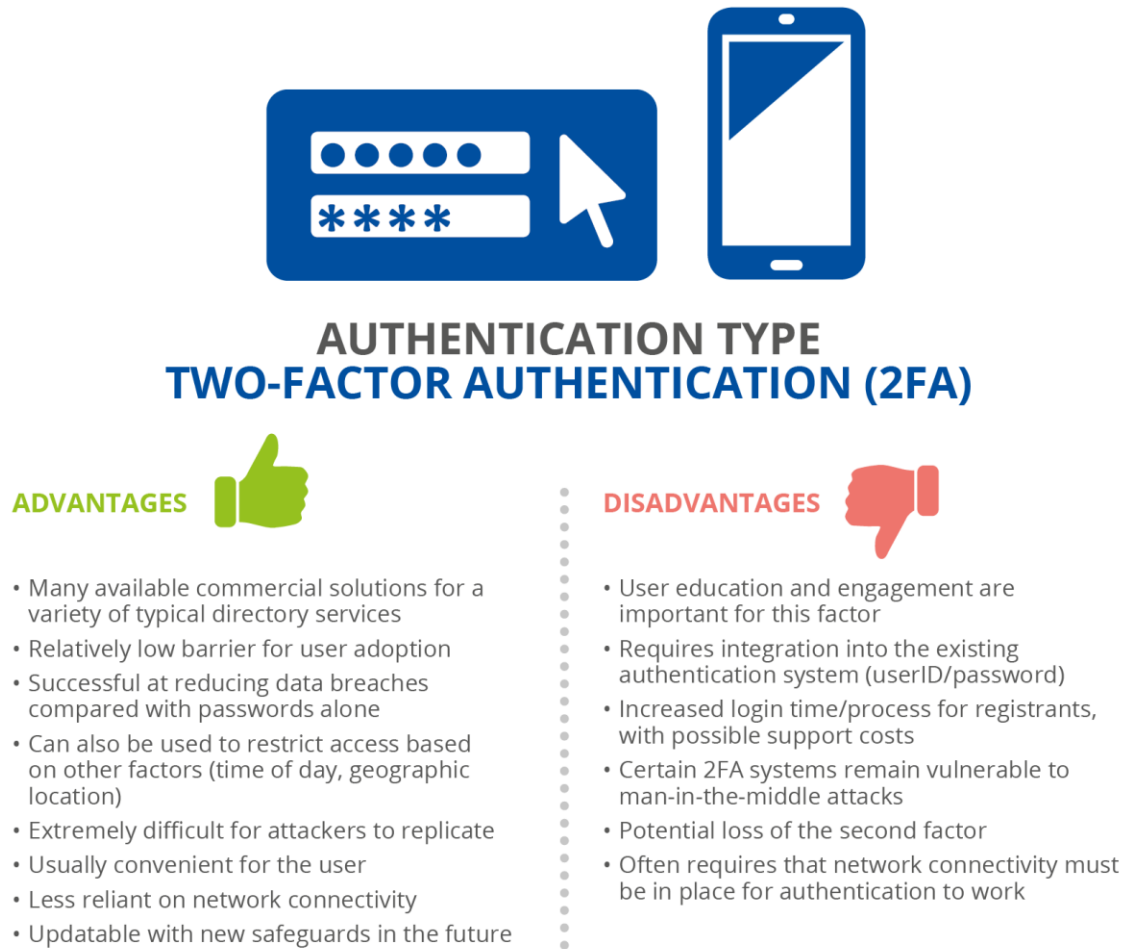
AUTHENTICATION TYPE
TWO-FACTOR AUTHENTICATION (2FA)

ADVANTAGES

• Many available commercial solutions for a variety of typical directory services
• Relatively low barrier for user adoption
• Successful at reducing data breaches compared with passwords alone
• Can also be used to restrict access based on other factors (time of day, geographic location)
• Extremely difficult for attackers to replicate
• Usually convenient for the user
• Less reliant on network connectivity
• Updatable with new safeguards in the future

DISADVANTAGES

• User education and engagement are important for this factor
• Requires integration into the existing authentication system (userID/password)
• Increased login time/process for registrants, with possible support costs
• Certain 2FA systems remain vulnerable to man-in-the-middle attacks
• Potential loss of the second factor
• Often requires that network connectivity must be in place for authentication to work